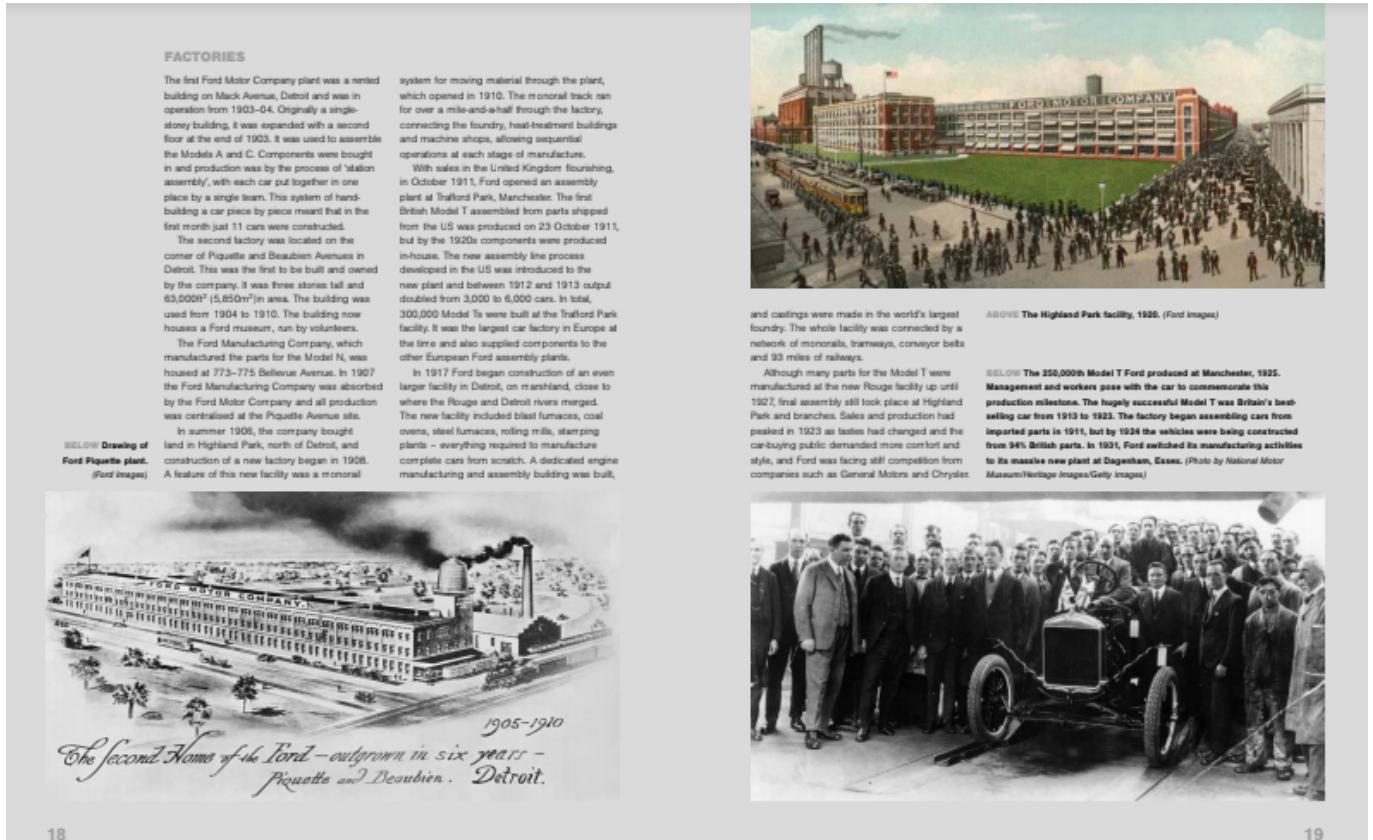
FACTORIES

The first Ford Motor Company plant was a rented building on Mack Avenue, Detroit and was in operation from 1903–04. Originally a single-storey building, it was expanded with a second floor at the end of 1903. It was used to assemble the Models A and C. Components were bought in and production was by the process of 'station assembly', with each car put together in one place by a single team. This system of hand-building a car piece by piece meant that in the first month just 11 cars were constructed.

The second factory was located on the corner of Piquette and Beaubien Avenues in Detroit. This was the first to be built and owned by the company. It was three stories tall and 63,000ft² (5,850m²)in area. The building was used from 1904 to 1910. The building now houses a Ford museum, run by volunteers.

The Ford Manufacturing Company, which manufactured the parts for the Model N, was housed at 773–775 Bellevue Avenue. In 1907 the Ford Manufacturing Company was absorbed by the Ford Motor Company and all production was centralised at the Piquette Avenue site.

In summer 1906, the company bought land in Highland Park, north of Detroit, and construction of a new factory began in 1908. A feature of this new facility was a monorail system for moving material through the plant, which opened in 1910. The monorail track ran for over a mile-and-a-half through the factory, connecting the foundry, heat-treatment buildings and machine shops, allowing sequential operations at each stage of manufacture.

With sales in the United Kingdom flourishing, in October 1911, Ford opened an assembly plant at Trafford Park, Manchester. The first British Model T assembled from parts shipped from the US was produced on 23 October 1911, but by the 1920s components were produced in-house. The new assembly line process developed in the US was introduced to the new plant and between 1912 and 1913 output doubled from 3,000 to 6,000 cars. In total, 300,000 Model Ts were built at the Trafford Park facility. It was the largest car factory in Europe at the time and also supplied components to the other European Ford assembly plants.

In 1917 Ford began construction of an even larger facility in Detroit, on marshland, close to where the Rouge and Detroit rivers merged. The new facility included blast furnaces, coal ovens, steel furnaces, rolling mills, stamping plants – everything required to manufacture complete cars from scratch. A dedicated engine manufacturing and assembly building was built, and castings were made in the world's largest foundry. The whole facility was connected by a network of monorails, tramways, conveyor belts and 93 miles of railways.

Although many parts for the Model T were manufactured at the new Rouge facility up until 1927, final assembly still took place at Highland Park and branches. Sales and production had peaked in 1923 as tastes had changed and the car-buying public demanded more comfort and style, and Ford was facing stiff competition from companies such as General Motors and Chrysler.

BELOW Drawing of Ford Piquette plant. (Ford Images)

FORD MOTOR COMPANY.

1905-1910
The Second Home of the Ford – outgrown in six years – Piquette and Beaubien. Detroit.

FORD MOTOR COMPANY

ABOVE The Highland Park facility, 1920. (Ford Images)

BELOW The 250,000th Model T Ford produced at Manchester, 1925. Management and workers pose with the car to commemorate this production milestone. The hugely successful Model T was Britain's best-selling car from 1913 to 1923. The factory began assembling cars from imported parts in 1911, but by 1924 the vehicles were being constructed from 94% British parts. In 1931, Ford switched its manufacturing activities to its massive new plant at Dagenham, Essex. (Photo by National Motor Museum/Heritage Images/Getty Images)

18

19